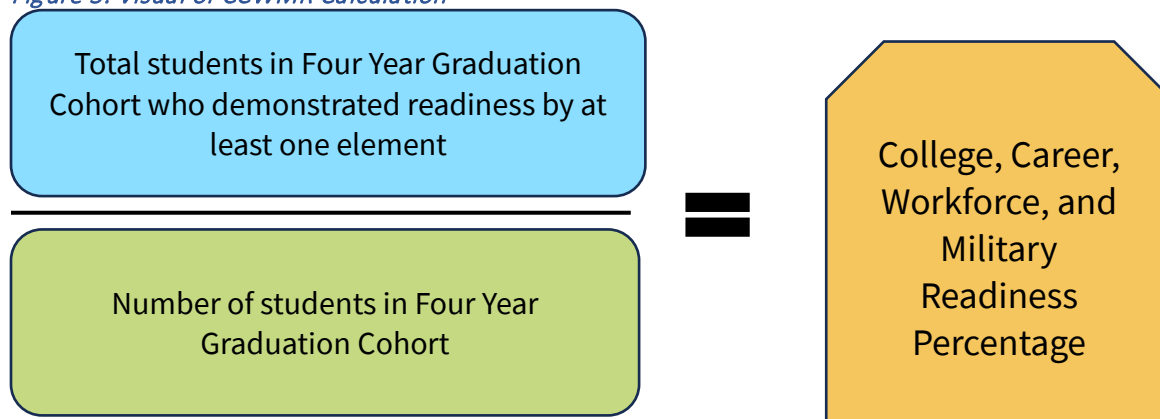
Figure 5: Visual of CCWMR Calculation

Total students in Four Year Graduation Cohort who demonstrated readiness by at least one element

Number of students in Four Year Graduation Cohort

College, Career, Workforce, and Military Readiness Percentage